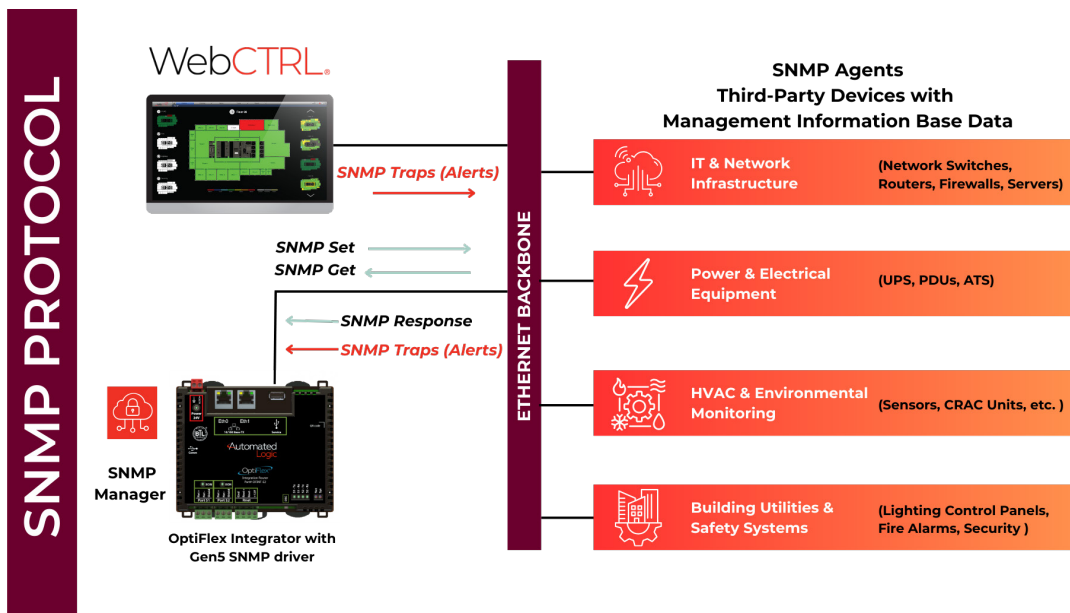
SNMP PROTOCOL

WebCTRL®

SNMP Traps (Alerts)

SNMP Set
SNMP Get

SNMP Response
SNMP Traps (Alerts)

SNMP Manager

Automated Logic
OptiFlex

OptiFlex Integrator with Gen5 SNMP driver

ETHERNET BACKBONE

SNMP Agents
Third-Party Devices with
Management Information Base Data

IT & Network Infrastructure
(Network Switches, Routers, Firewalls, Servers)

Power & Electrical Equipment
(UPS, PDUs, ATS)

HVAC & Environmental Monitoring
(Sensors, CRAC Units, etc. )

Building Utilities & Safety Systems
(Lighting Control Panels, Fire Alarms, Security )